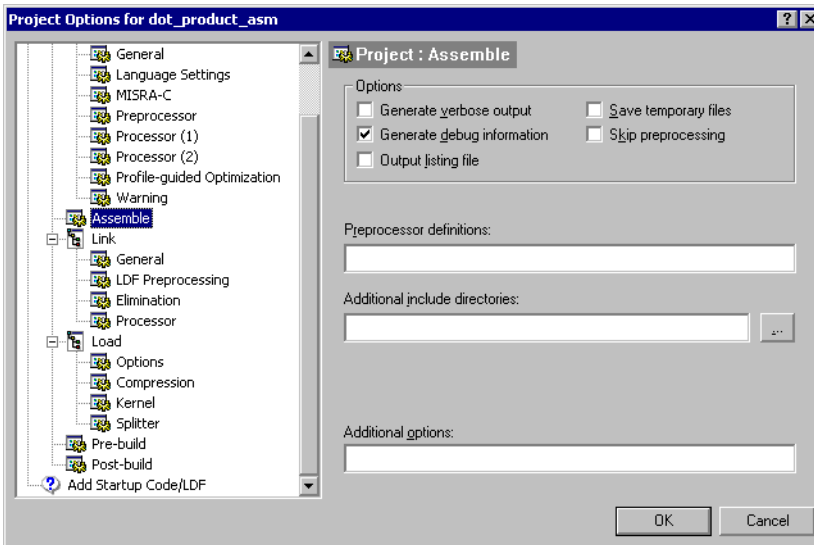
Project Options for dot_product_asm

? X

General
Language Settings
MISRA-C
Preprocessor
Processor (1)
Processor (2)
Profile-guided Optimization
Warning
Assemble
Link
General
LDF Preprocessing
Elimination
Processor
Load
Options
Compression
Kernel
Splitter
Pre-build
Post-build
Add Startup Code/LDF

Project : Assemble

Options

Generate verbose output
Generate debug information
Output listing file
Save temporary files
Skip preprocessing

Preprocessor definitions:

Additional include directories:

...

Additional options:

OK
Cancel